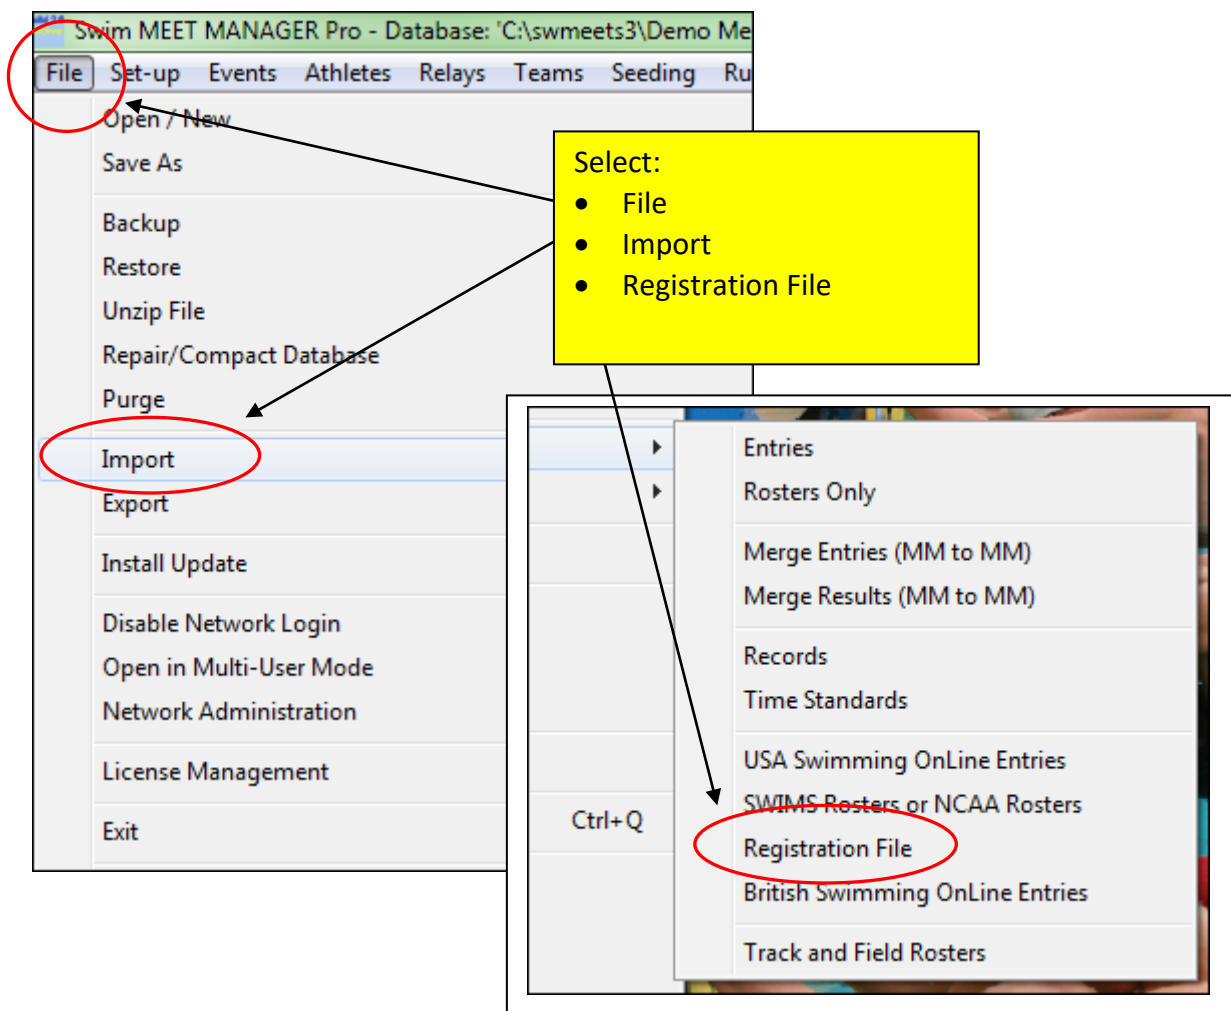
Swim MEET MANAGER Pro - Database: 'C:\swmeets3\Demo Me

File Set-up Events Athletes Relays Teams Seeding Ru

Open / New
Save As
Backup
Restore
Unzip File
Repair/Compact Database
Purge
Import
Export
Install Update
Disable Network Login
Open in Multi-User Mode
Network Administration
License Management
Exit

Select:
- File
- Import
- Registration File

Ctrl+Q

Entries
Rosters Only
Merge Entries (MM to MM)
Merge Results (MM to MM)
Records
Time Standards
USA Swimming OnLine Entries
SWIMS Rosters or NCAA Rosters
Registration File
British Swimming OnLine Entries
Track and Field Rosters